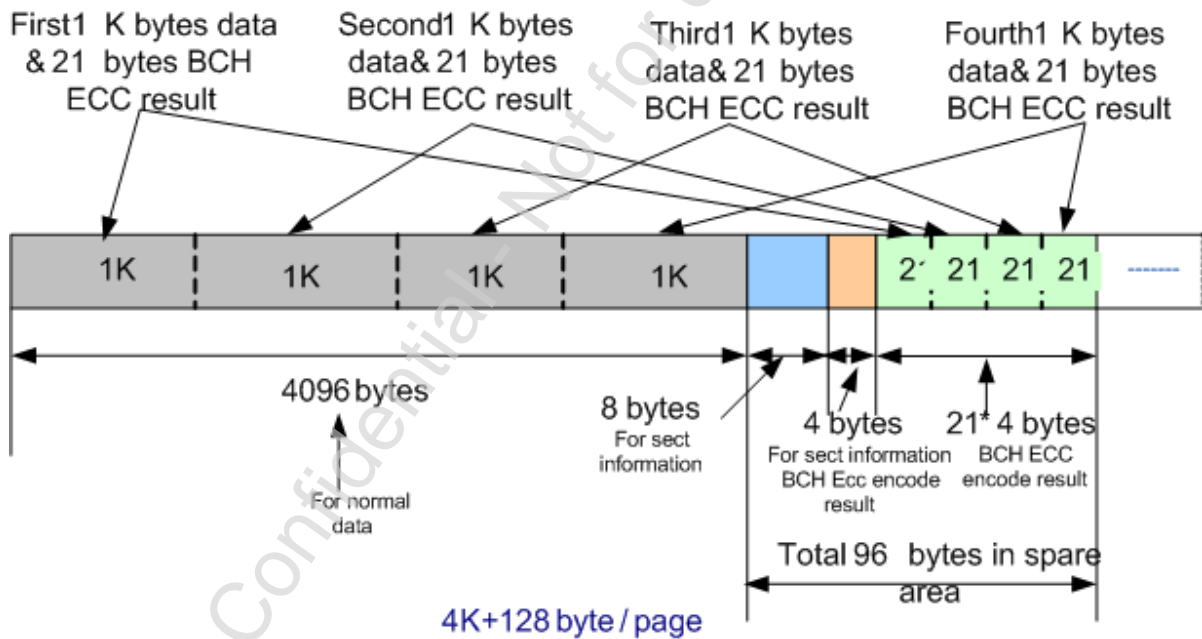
First1 K bytes data & 21 bytes BCH ECC result

Second1 K bytes data& 21 bytes BCH ECC result

Third1 K bytes data& 21 bytes BCH ECC result

Fourth1 K bytes data& 21 bytes BCH ECC result

1K

1K

1K

1K

21

21

21

21

-------

4096 bytes

For normal data

8 bytes
For sect information

4 bytes
For sect information BCH Ecc encode result

21* 4 bytes
BCH ECC encode result

Total 96 bytes in spare area

4K+128 byte / page

Confidential - Not for